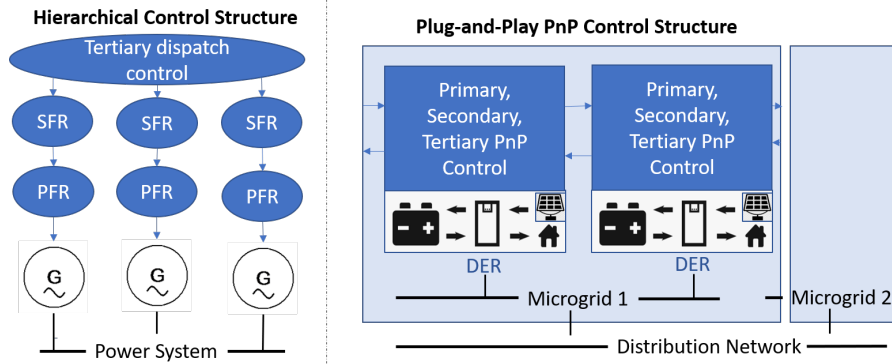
Hierarchical Control Structure

Tertiary dispatch control

SFR
SFR
SFR

PFR
PFR
PFR

G
G
G

Power System

Plug-and-Play PnP Control Structure

Primary, Secondary, Tertiary PnP Control

Primary, Secondary, Tertiary PnP Control

DER
DER

Microgrid 1
Microgrid 2

Distribution Network